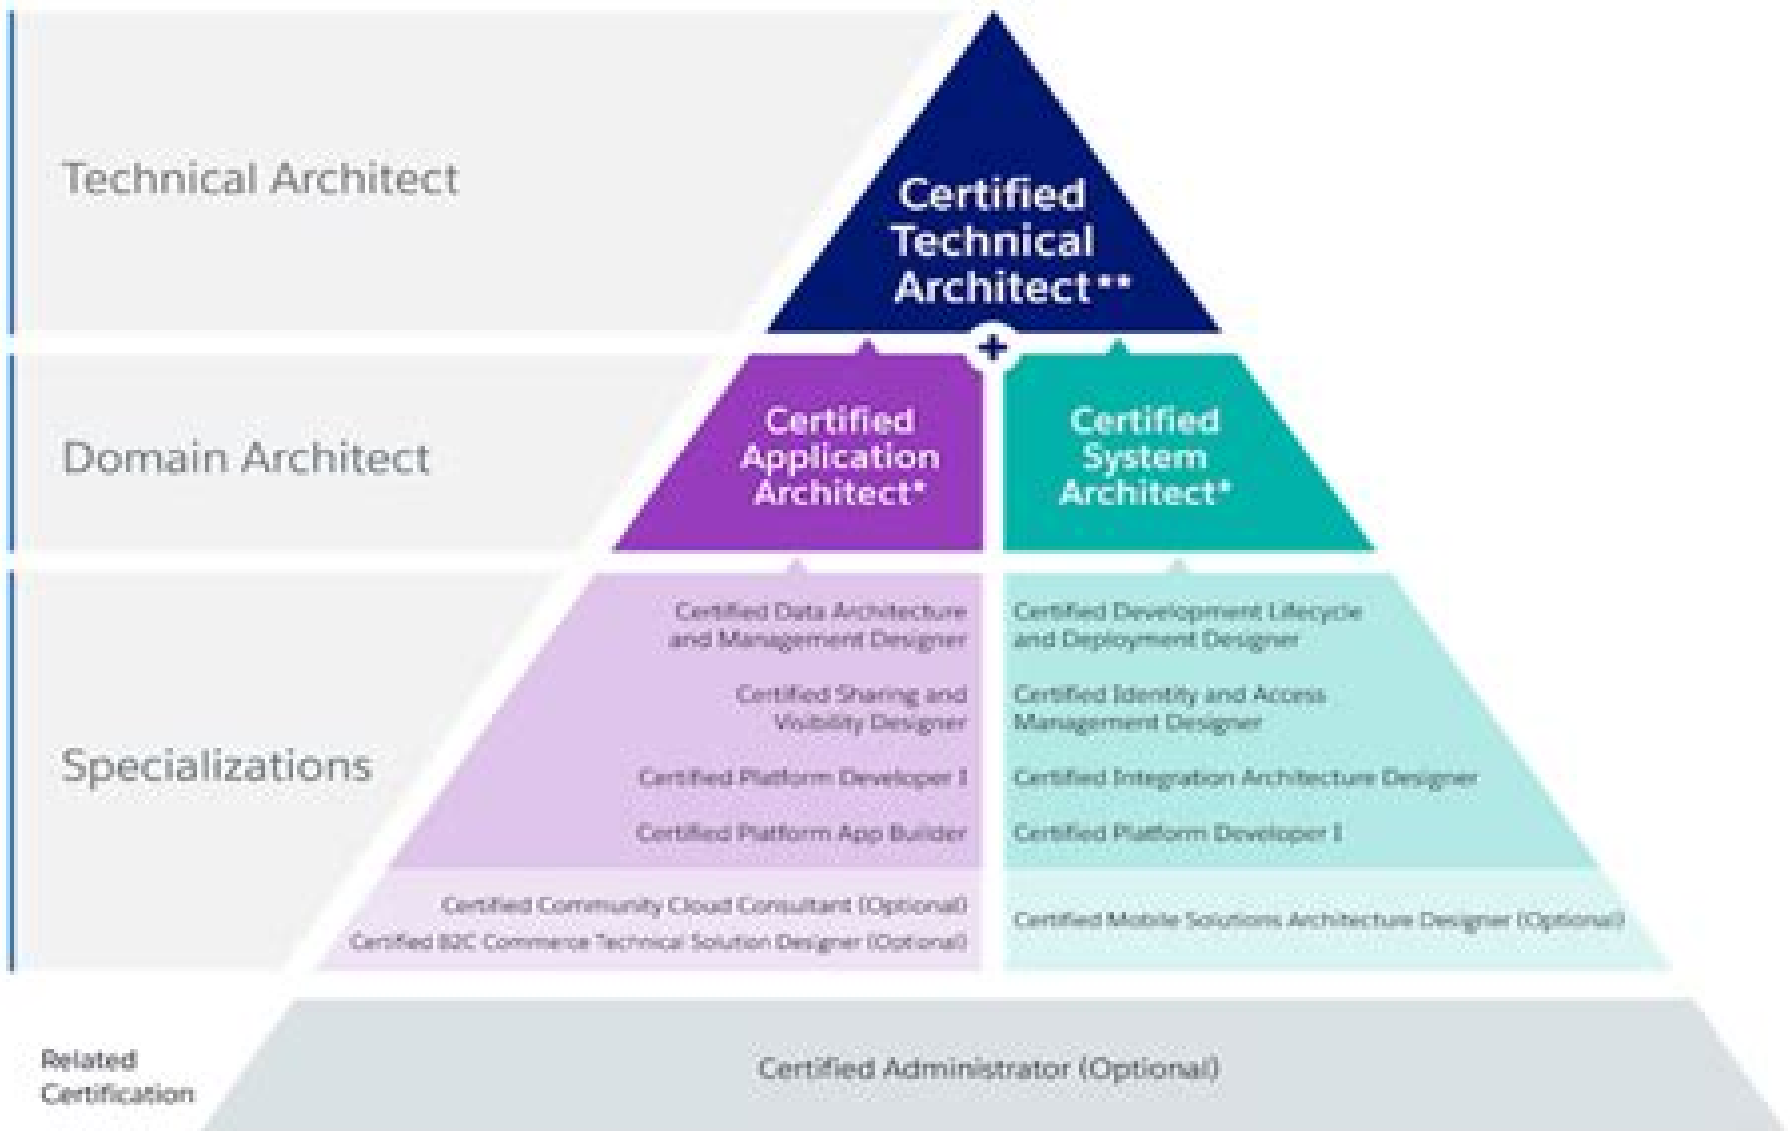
Technical Architect

Certified Technical Architect**

Domain Architect

Certified Application Architect*

+

Certified System Architect*

Specializations

Certified Data Architecture and Management Designer

Certified Sharing and Visibility Designer

Certified Platform Developer I

Certified Platform App Builder

Certified Community Cloud Consultant (Optional)

Certified B2C Commerce Technical Solution Designer (Optional)

Certified Development Lifecycle and Deployment Designer

Certified Identity and Access Management Designer

Certified Integration Architecture Designer

Certified Platform Developer I

Certified Mobile Solutions Architecture Designer (Optional)

Related Certification

Certified Administrator (Optional)